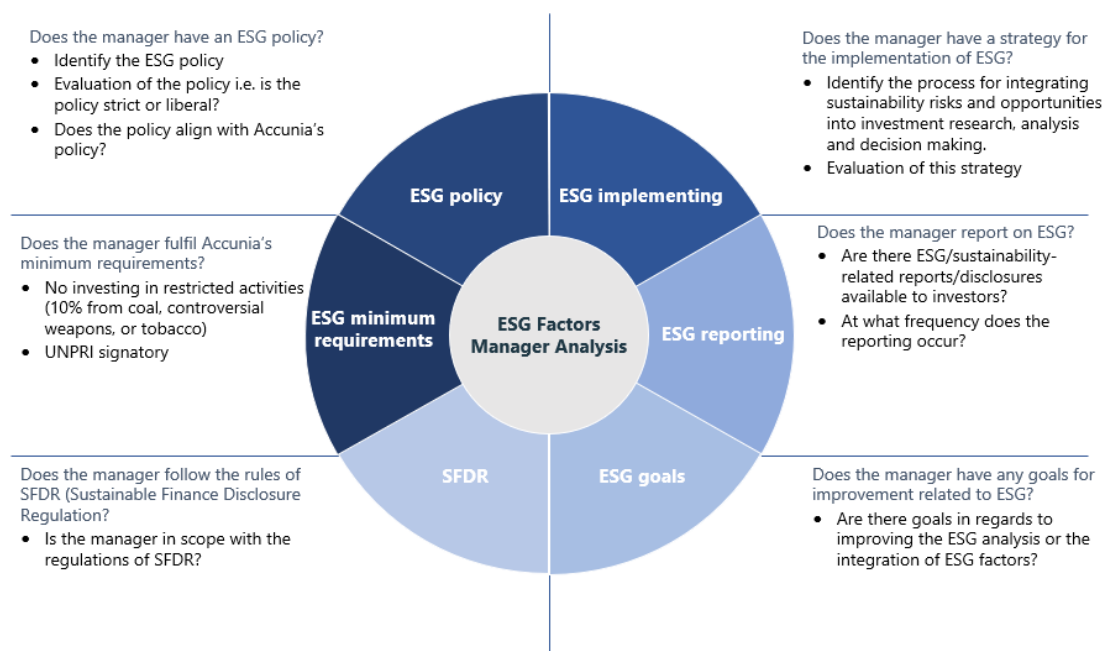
Does the manager have an ESG policy?
- Identify the ESG policy
- Evaluation of the policy i.e. is the policy strict or liberal?
- Does the policy align with Accunia's policy?

Does the manager have a strategy for the implementation of ESG?
- Identify the process for integrating sustainability risks and opportunities into investment research, analysis and decision making.
- Evaluation of this strategy

ESG policy

ESG implementing

Does the manager fulfil Accunia's minimum requirements?
- No investing in restricted activities (10% from coal, controversial weapons, or tobacco)
- UNPRI signatory

Does the manager report on ESG?
- Are there ESG/sustainability-related reports/disclosures available to investors?
- At what frequency does the reporting occur?

ESG minimum requirements

ESG Factors Manager Analysis

ESG reporting

SFDR

ESG goals

Does the manager follow the rules of SFDR (Sustainable Finance Disclosure Regulation?
- Is the manager in scope with the regulations of SFDR?

Does the manager have any goals for improvement related to ESG?
- Are there goals in regards to improving the ESG analysis or the integration of ESG factors?